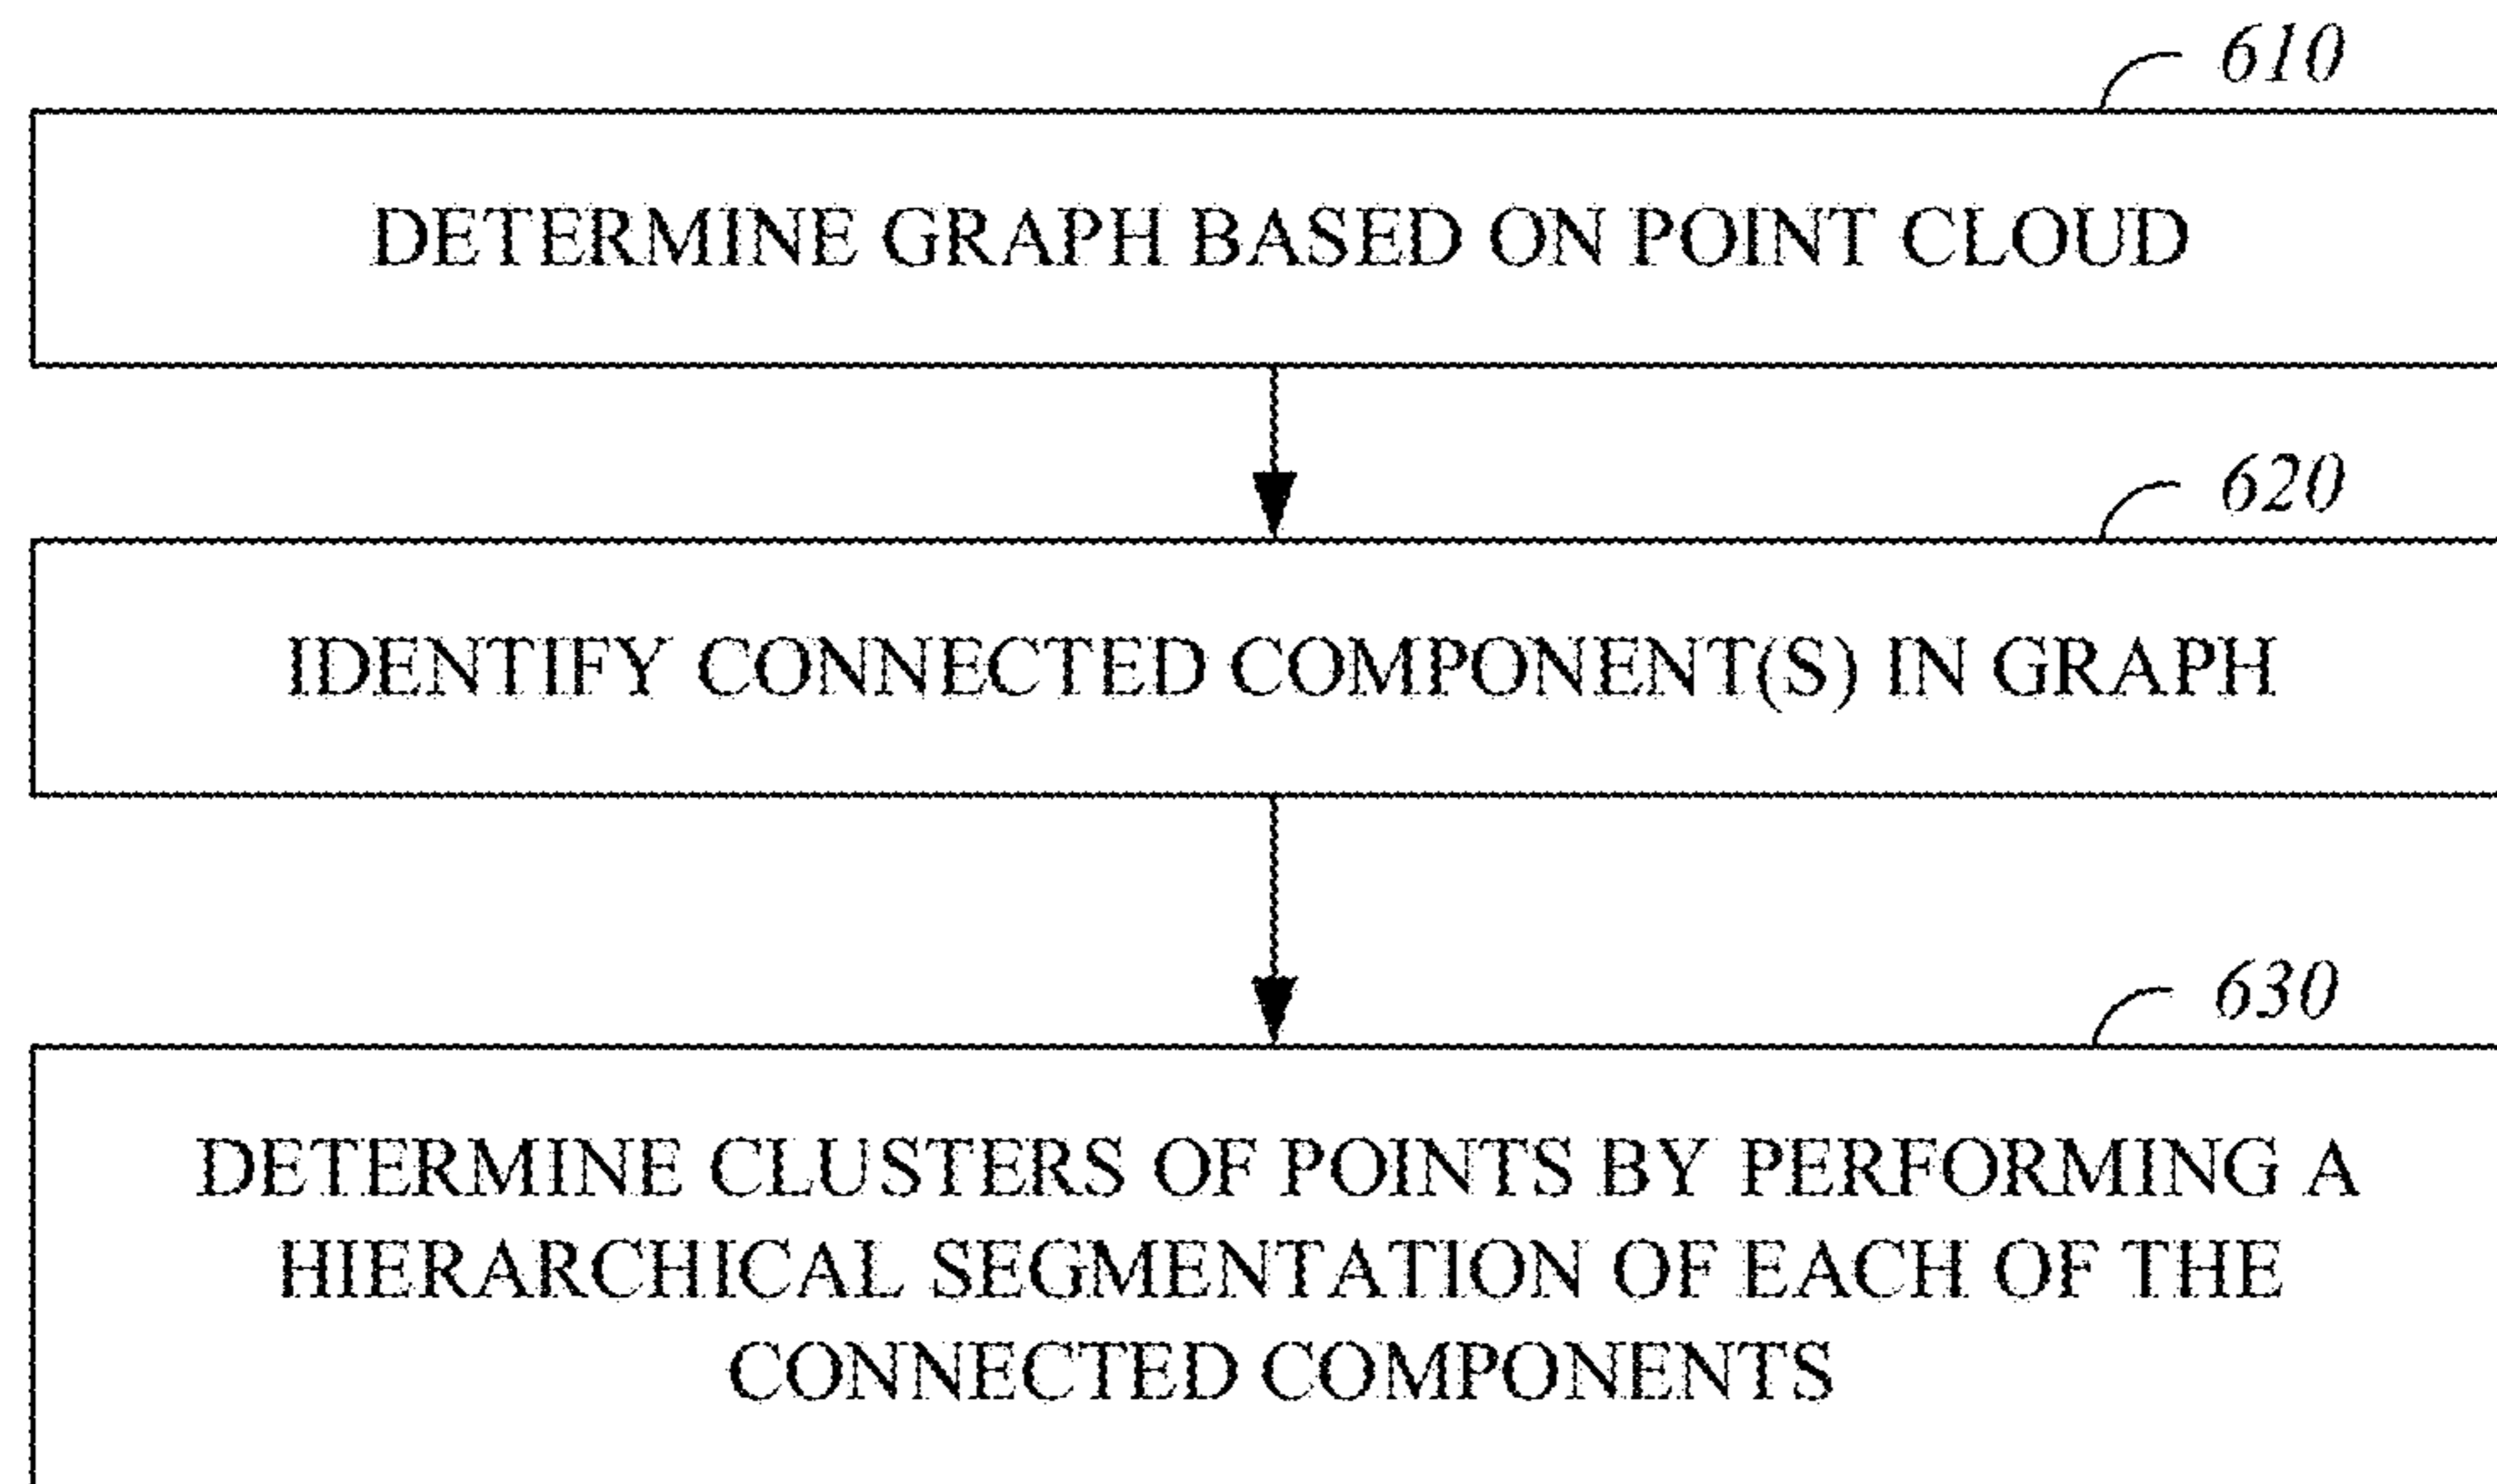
610

DETERMINE GRAPH BASED ON POINT CLOUD

620

IDENTIFY CONNECTED COMPONENT(S) IN GRAPH

630

DETERMINE CLUSTERS OF POINTS BY PERFORMING A HIERARCHICAL SEGMENTATION OF EACH OF THE CONNECTED COMPONENTS